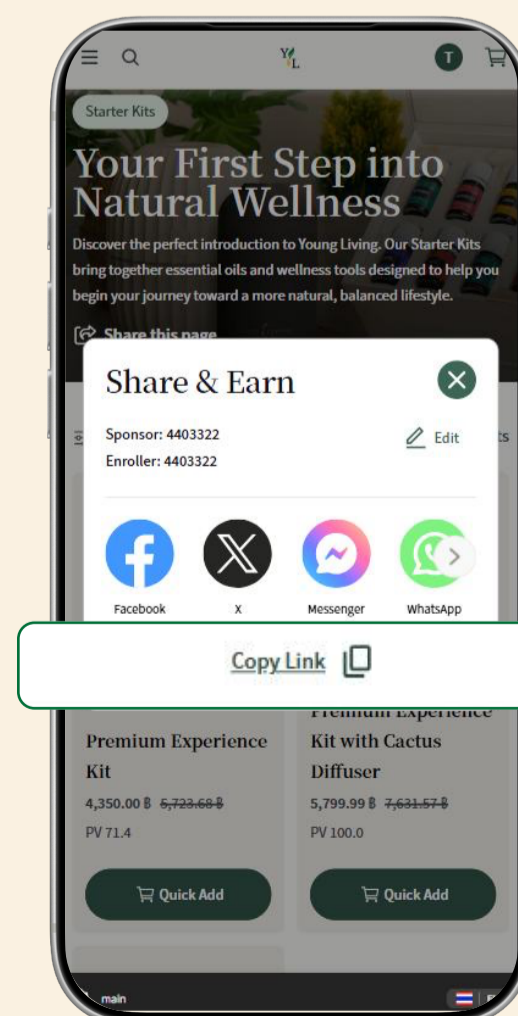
YL

T

Starter Kits

Your First Step into Natural Wellness

Discover the perfect introduction to Young Living. Our Starter Kits bring together essential oils and wellness tools designed to help you begin your journey toward a more natural, balanced lifestyle.

Share this page

Share & Earn

Sponsor: 4403322
Enroller: 4403322

Edit

Facebook

X

Messenger

WhatsApp

Copy Link

Premium Experience Kit

4,350.00 ฿ ~~5,723.68 ฿~~

PV 71.4

Quick Add

Premium Experience Kit with Cactus Diffuser

5,799.99 ฿ ~~7,631.57 ฿~~

PV 100.0

Quick Add

main